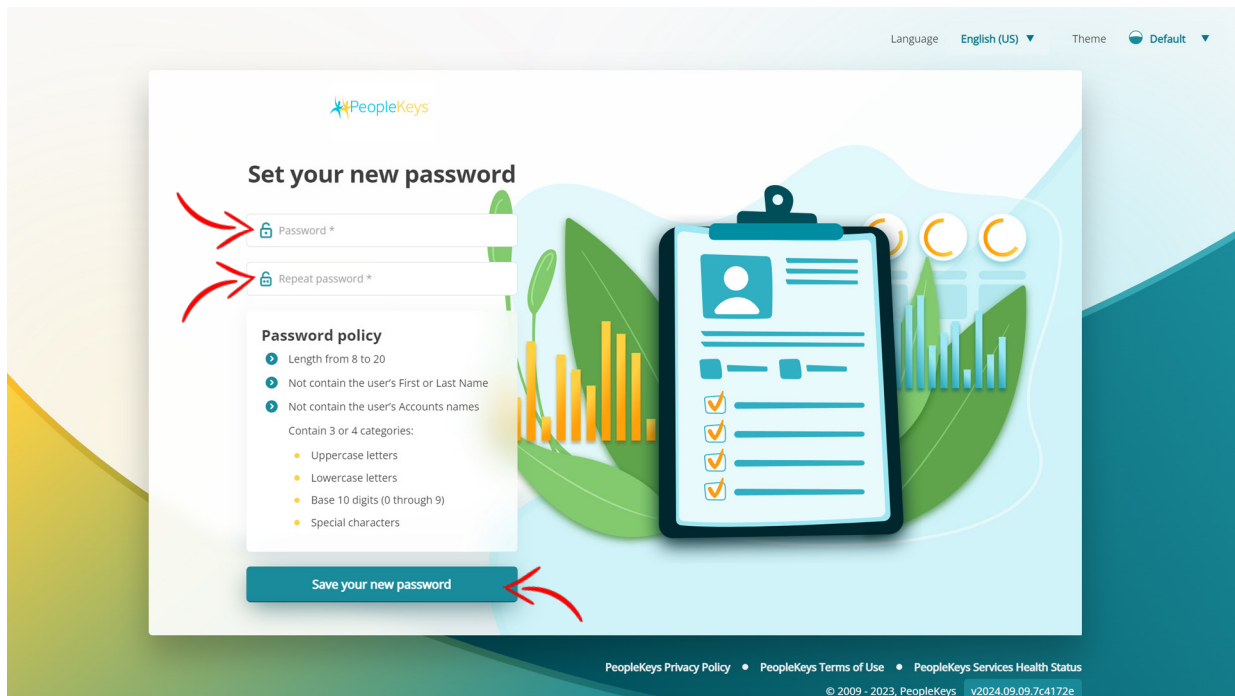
Language English (US) ▼ Theme Default ▼

PeopleKeys

Set your new password

Password *

Repeat password *

Password policy

Length from 8 to 20

Not contain the user's First or Last Name

Not contain the user's Accounts names

Contain 3 or 4 categories:

Uppercase letters

Lowercase letters

Base 10 digits (0 through 9)

Special characters

Save your new password

PeopleKeys Privacy Policy • PeopleKeys Terms of Use • PeopleKeys Services Health Status

© 2009 - 2023, PeopleKeys v2024.09.09.7c4172e